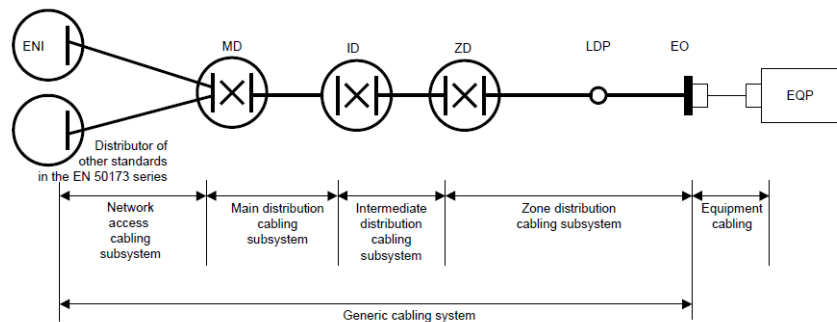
ENI

MD

ID

ZD

LDP

EO

EQP

Distributor of other standards in the EN 50173 series

Network access cabling subsystem

Main distribution cabling subsystem

Intermediate distribution cabling subsystem

Zone distribution cabling subsystem

Equipment cabling

Generic cabling system